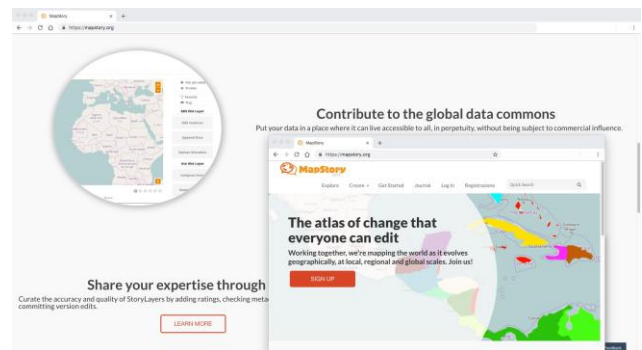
MapStory
https://mapstory.org

Contribute to the global data commons
Put your data in a place where it can live accessible to all, in perpetuity, without being subject to commercial influence.

MapStory
https://mapstory.org

MapStory
Explore Create Get Started Journal Log In Registration Quick Search

The atlas of change that everyone can edit
Working together, we're mapping the world as it evolves geographically, at local, regional and global scales. Join us!
SIGN UP

Share your expertise through
Curate the accuracy and quality of StoryLayers by adding ratings, checking meta committing version edits.
LEARN MORE